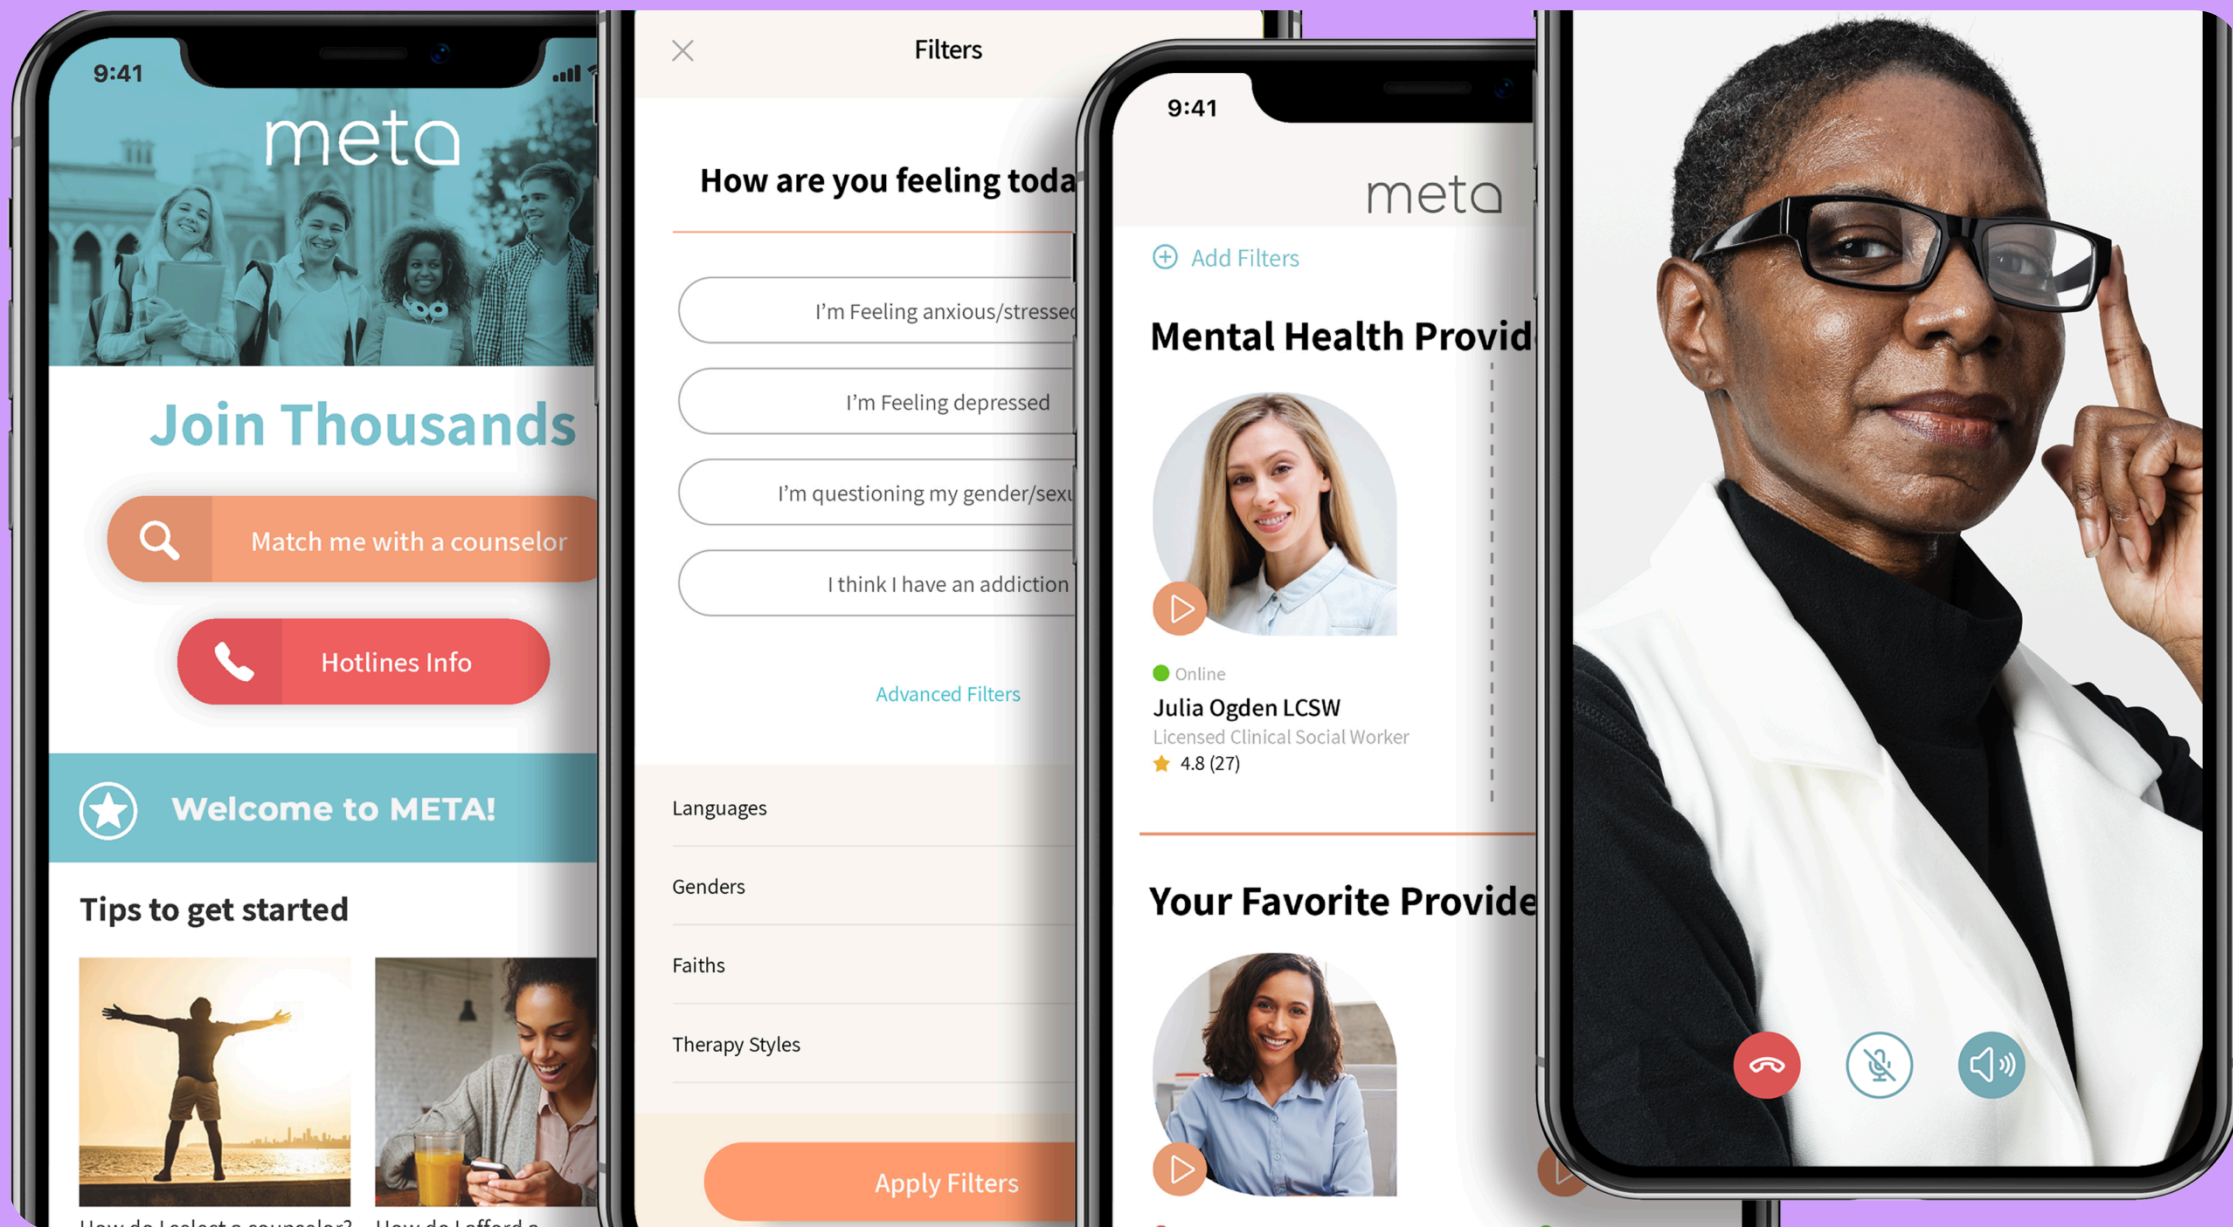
9:41

meta

Join Thousands

Match me with a counselor

Hotlines Info

Welcome to META!

Tips to get started

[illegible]

Filters

How are you feeling toda

I'm Feeling anxious/stresse

I'm Feeling depressed

I'm questioning my gender/sexu

I think I have an addiction

Advanced Filters

Languages

Genders

Faiths

Therapy Styles

Apply Filters

9:41

meta

Add Filters

Mental Health Provid

Online

Julia Ogden LCSW

Licensed Clinical Social Worker

4.8 (27)

Your Favorite Provide